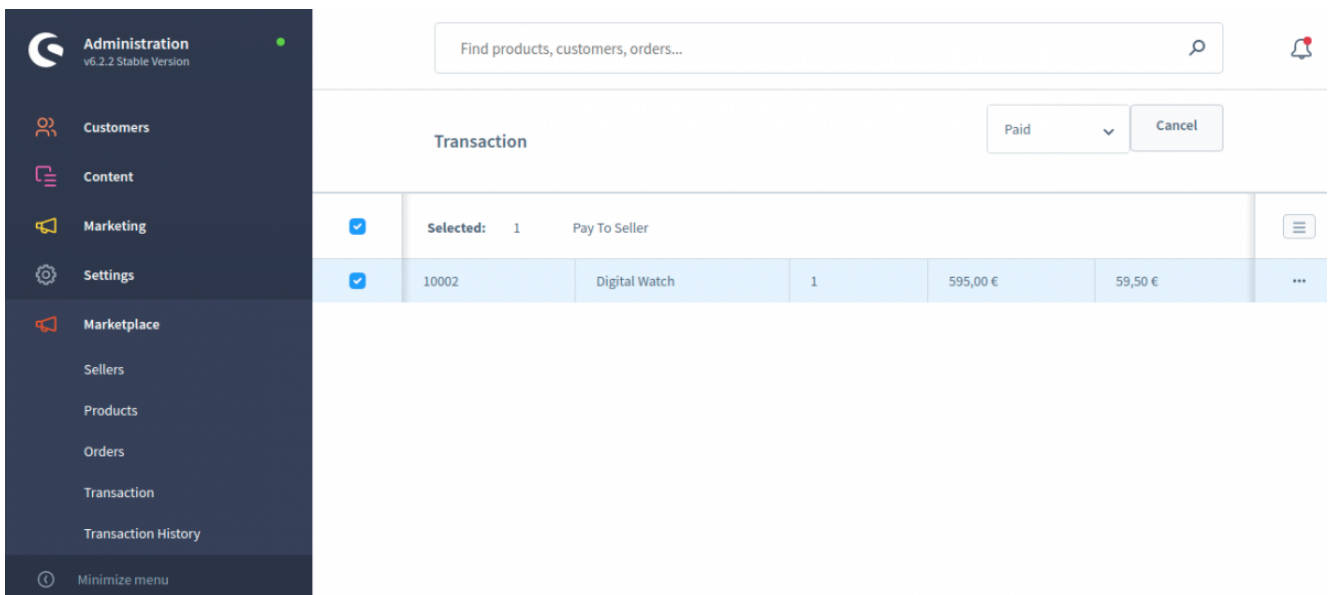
Administration
v6.2.2 Stable Version

Customers
Content
Marketing
Settings
Marketplace
Sellers
Products
Orders
Transaction
Transaction History

Minimize menu

Find products, customers, orders...

Transaction

Paid

Cancel

Selected: 1 Pay To Seller

| 10002 | Digital Watch | 1 | 595,00 € | 59,50 € | ··· |